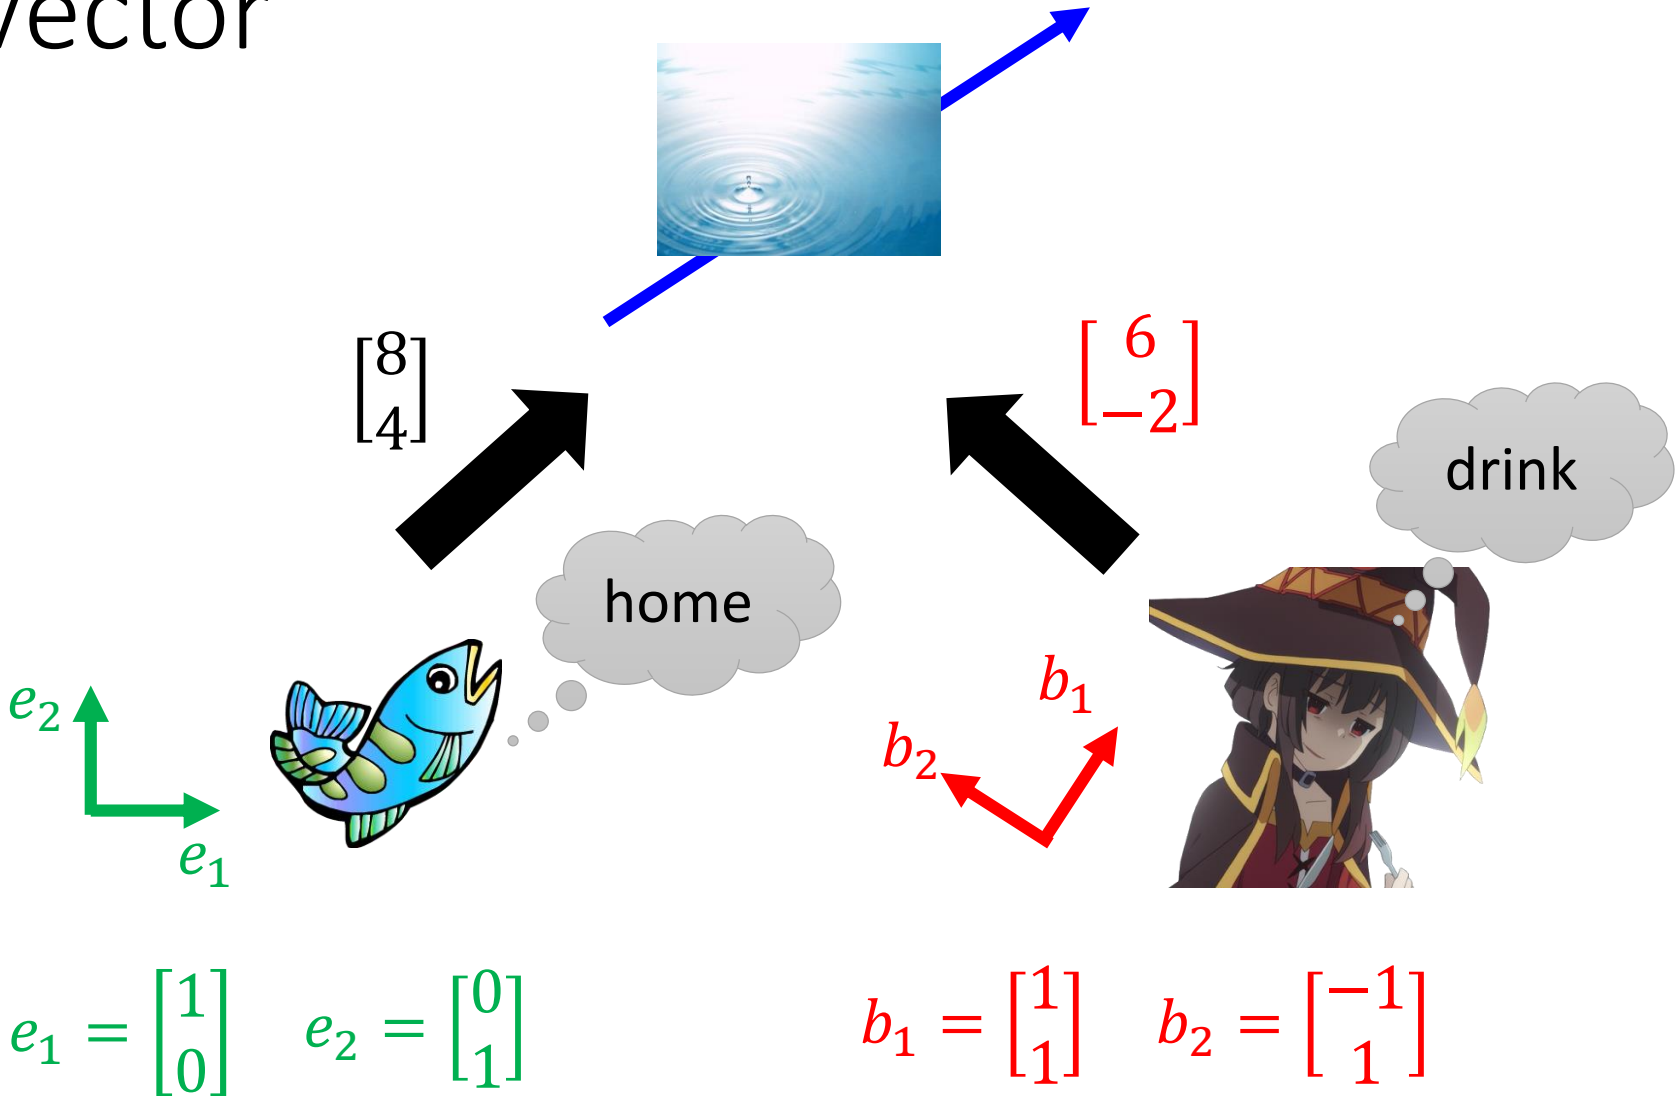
vector

$\begin{bmatrix}8\\4\end{bmatrix}$

$\begin{bmatrix}6\\-2\end{bmatrix}$

drink

home

$e_2$

$e_1$

$b_1$

$b_2$

$e_1 = \begin{bmatrix}1\\0\end{bmatrix}$ $e_2 = \begin{bmatrix}0\\1\end{bmatrix}$

$b_1 = \begin{bmatrix}1\\1\end{bmatrix}$ $b_2 = \begin{bmatrix}-1\\1\end{bmatrix}$